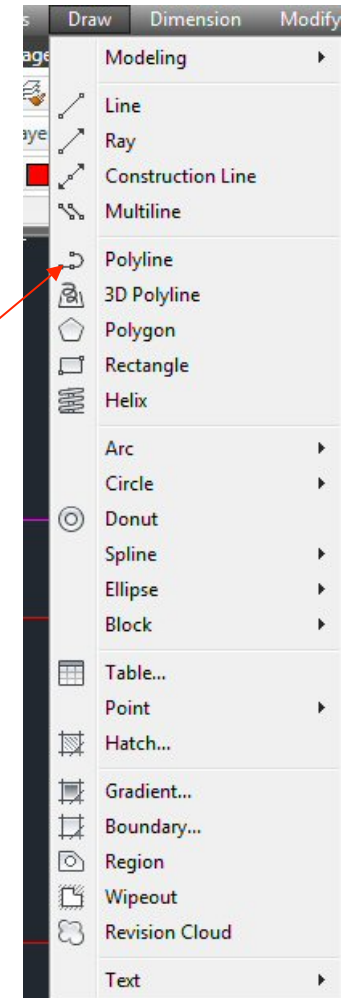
s Draw Dimension Modify
age
aye
Modeling
Line
Ray
Construction Line
Multiline
Polyline
3D Polyline
Polygon
Rectangle
Helix
Arc
Circle
Donut
Spline
Ellipse
Block
Table...
Point
Hatch...
Gradient...
Boundary...
Region
Wipeout
Revision Cloud
Text